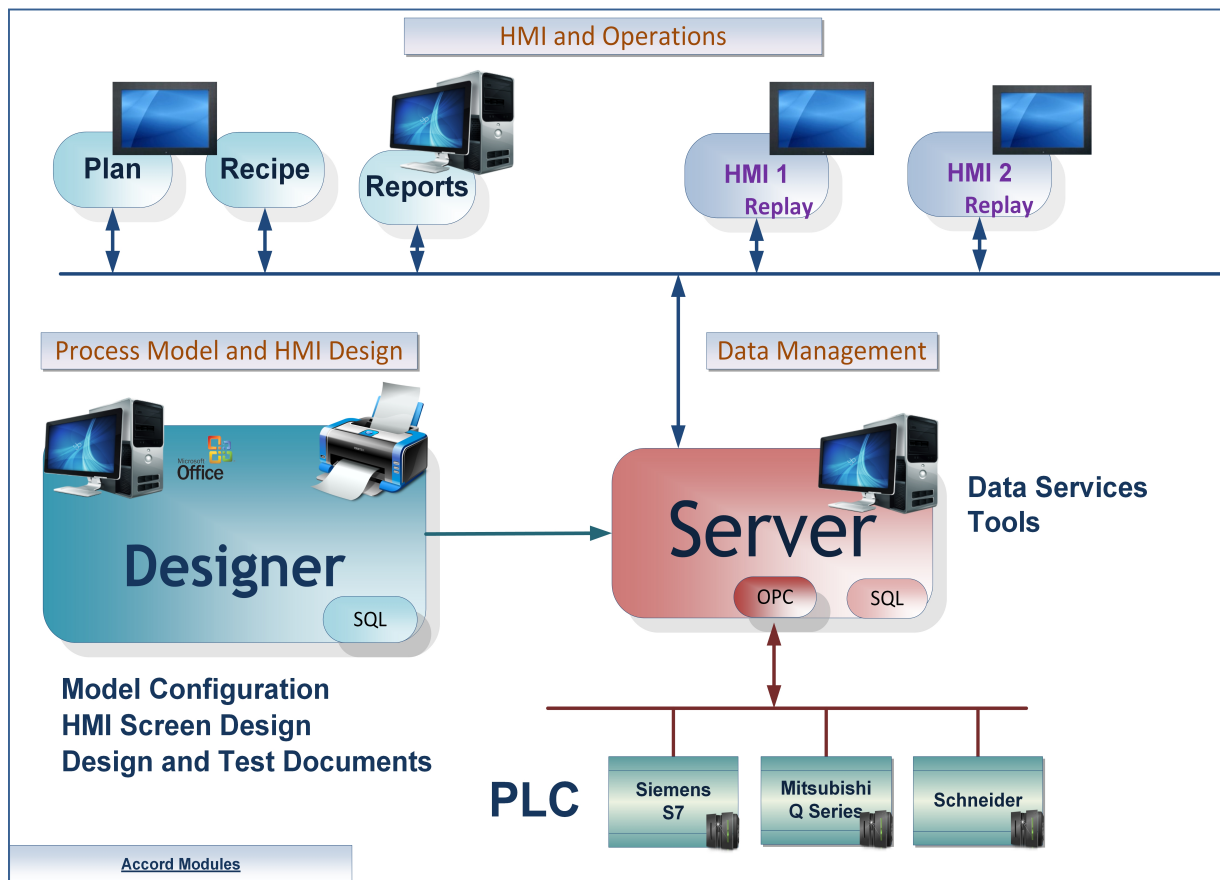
HMI and Operations

Plan

Recipe

Reports

HMI 1
Replay

HMI 2
Replay

Process Model and HMI Design

Data Management

Microsoft Office

Designer

SQL

Server

OPC

SQL

Data Services
Tools

Model Configuration
HMI Screen Design
Design and Test Documents

PLC

Siemens
S7

Mitsubishi
Q Series

Schneider

Accord Modules